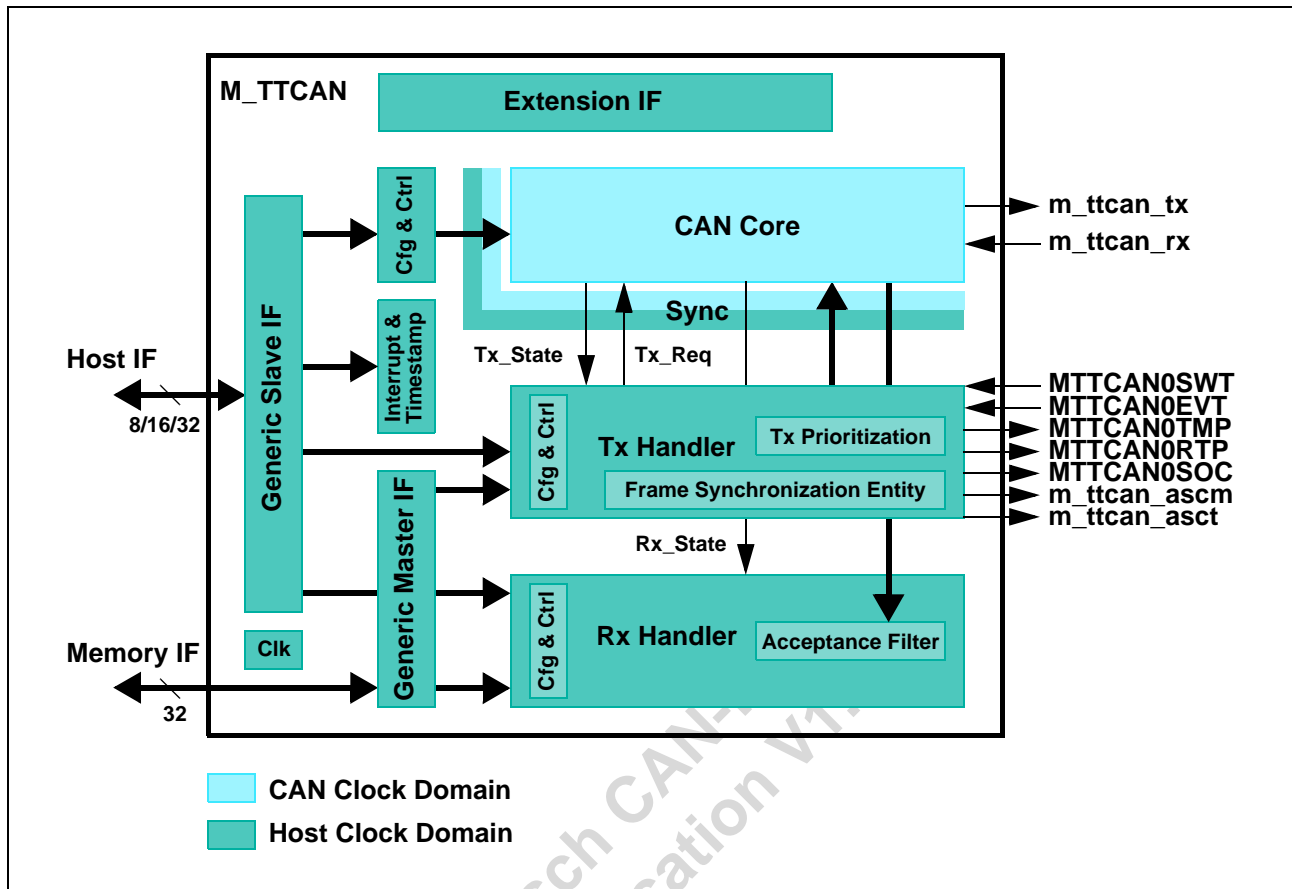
M_TTCAN

Extension IF

Cfg & Ctrl

CAN Core

m_ttcan_tx
m_ttcan_rx

Sync

Generic Slave IF

Interrupt & Timestamp

Host IF

8/16/32

Tx_State
Tx_Req

MTTCAN0SWT
MTTCAN0EVT
MTTCAN0TMP
MTTCAN0RTP
MTTCAN0SOC
m_ttcan_ascm
m_ttcan_asct

Cfg & Ctrl

Tx Handler

Tx Prioritization

Frame Synchronization Entity

Generic Master IF

Rx_State

Cfg & Ctrl

Rx Handler

Acceptance Filter

Clk

Memory IF

32

CAN Clock Domain
Host Clock Domain

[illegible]ch CAN-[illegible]
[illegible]cation V1.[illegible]